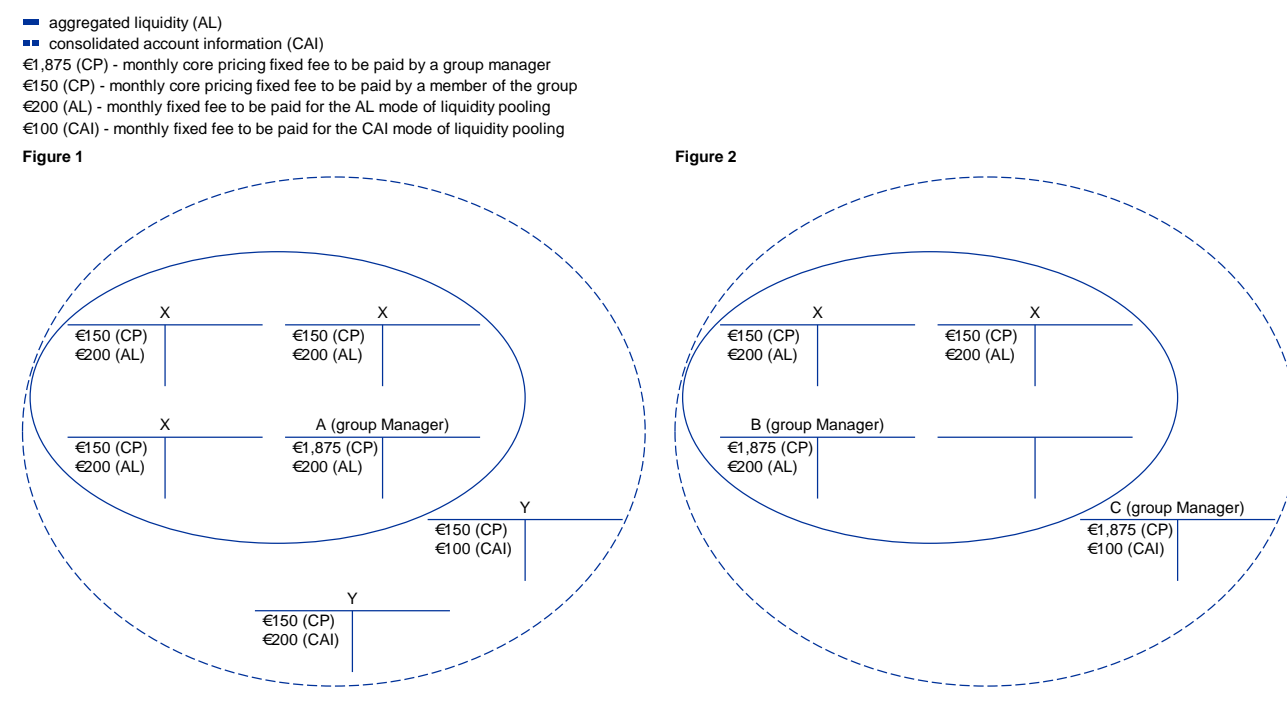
aggregated liquidity (AL)
consolidated account information (CAI)
€1,875 (CP) - monthly core pricing fixed fee to be paid by a group manager
€150 (CP) - monthly core pricing fixed fee to be paid by a member of the group
€200 (AL) - monthly fixed fee to be paid for the AL mode of liquidity pooling
€100 (CAI) - monthly fixed fee to be paid for the CAI mode of liquidity pooling

Figure 1

X
€150 (CP)
€200 (AL)

X
€150 (CP)
€200 (AL)

X
€150 (CP)
€200 (AL)

A (group Manager)
€1,875 (CP)
€200 (AL)

Y
€150 (CP)
€100 (CAI)

Y
€150 (CP)
€200 (CAI)

Figure 2

X
€150 (CP)
€200 (AL)

X
€150 (CP)
€200 (AL)

B (group Manager)
€1,875 (CP)
€200 (AL)

C (group Manager)
€1,875 (CP)
€100 (CAI)